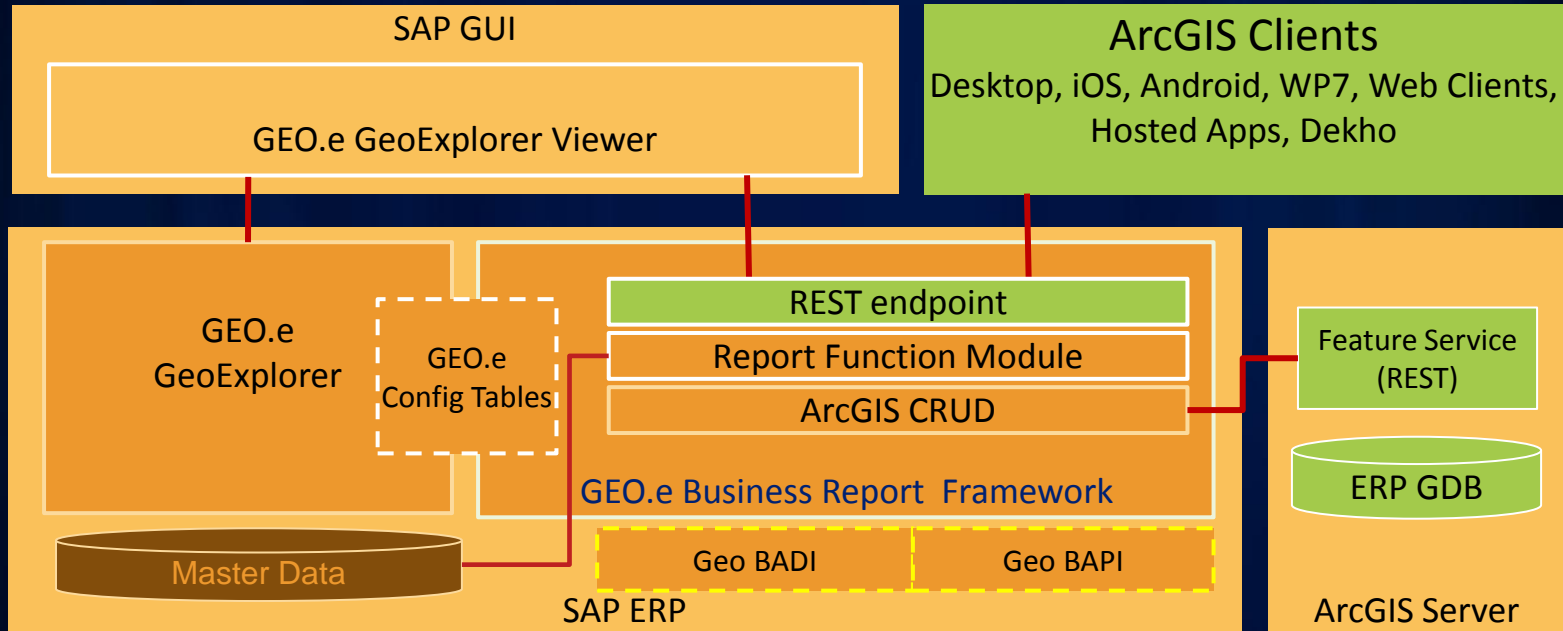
SAP GUI

GEO.e GeoExplorer Viewer

ArcGIS Clients
Desktop, iOS, Android, WP7, Web Clients, Hosted Apps, Dekho

GEO.e GeoExplorer

GEO.e Config Tables

REST endpoint

Report Function Module

ArcGIS CRUD

GEO.e Business Report Framework

Feature Service (REST)

ERP GDB

Master Data

Geo BADI

Geo BAPI

SAP ERP

ArcGIS Server